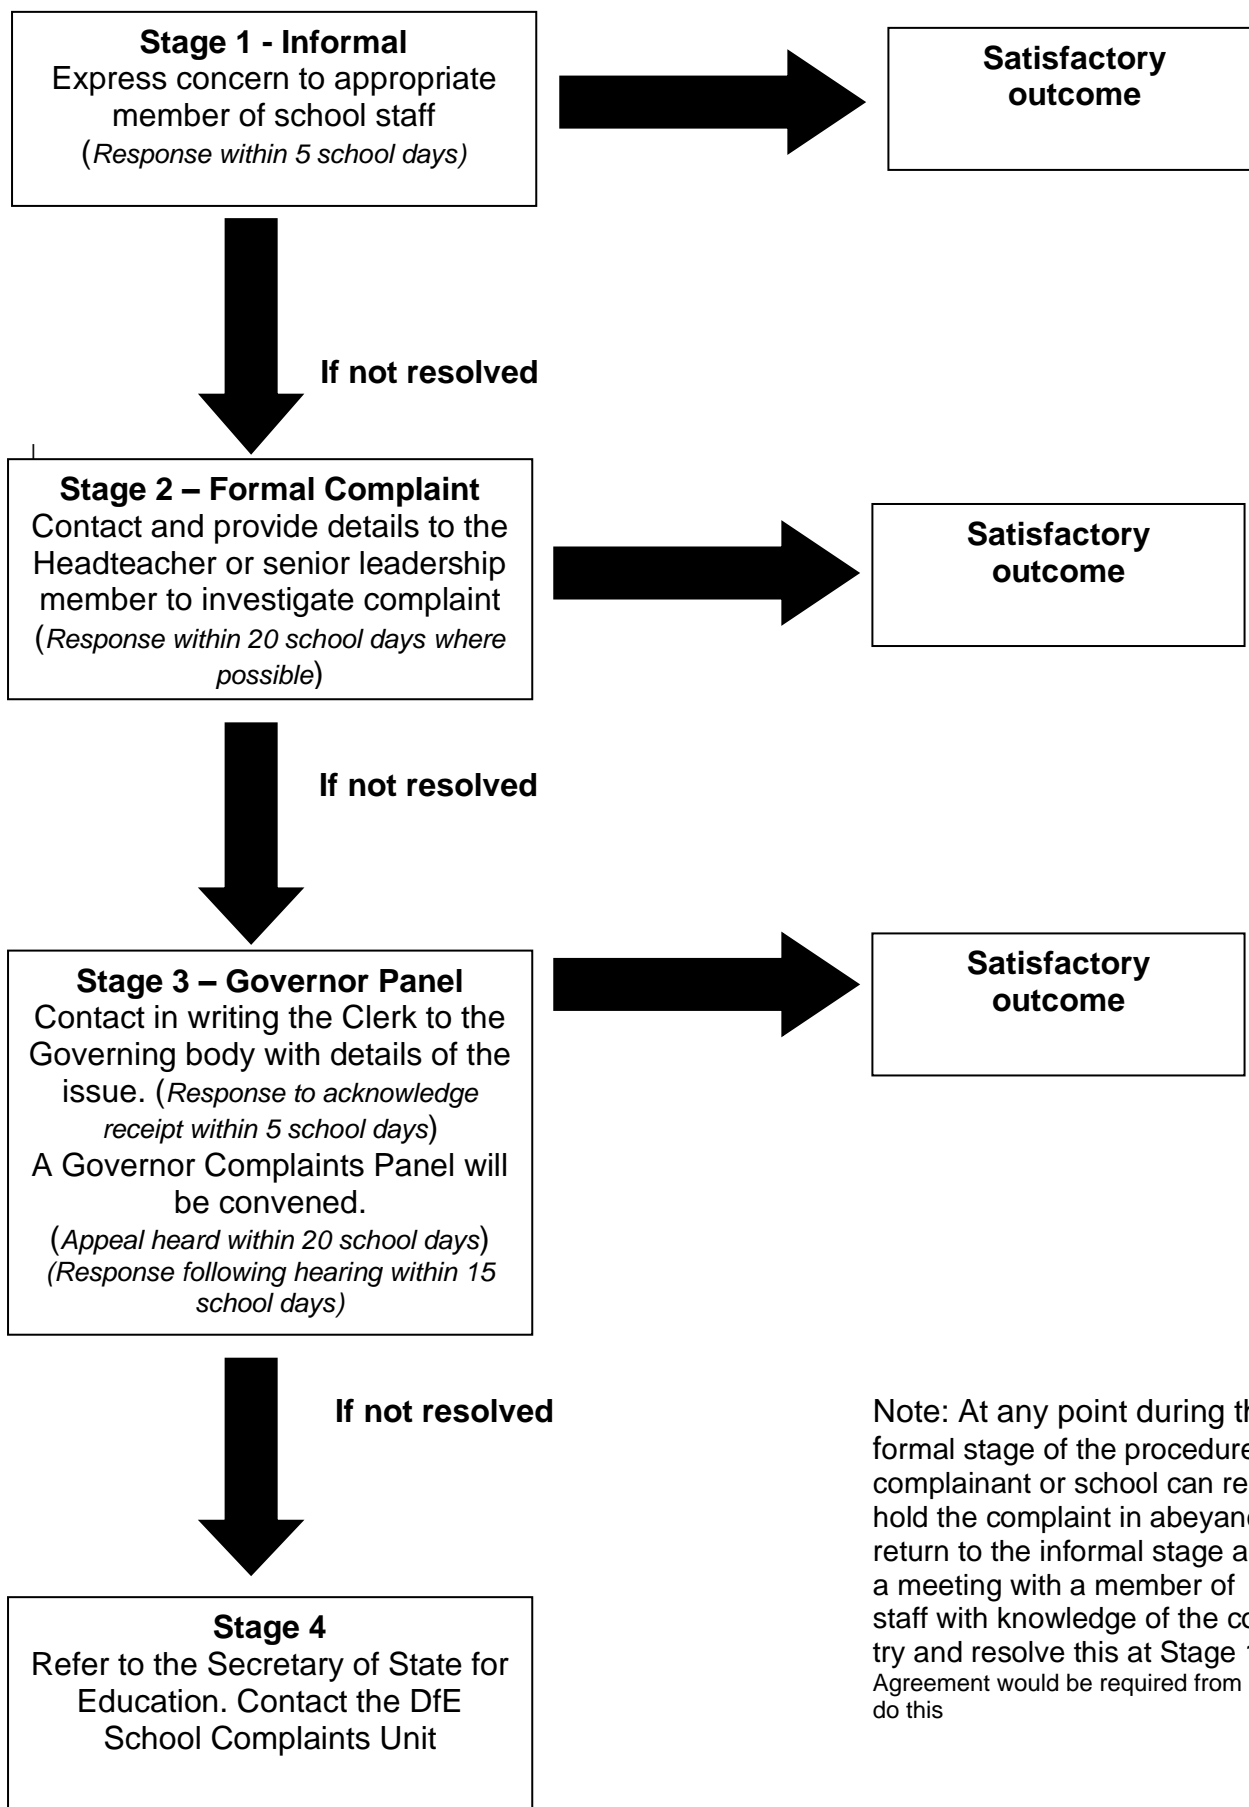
**Stage 1 - Informal**
Express concern to appropriate member of school staff
(*Response within 5 school days)*

**Satisfactory outcome**

**If not resolved**

**Stage 2 – Formal Complaint**
Contact and provide details to the Headteacher or senior leadership member to investigate complaint
(*Response within 20 school days where possible*)

**Satisfactory outcome**

**If not resolved**

**Stage 3 – Governor Panel**
Contact in writing the Clerk to the Governing body with details of the issue. (*Response to acknowledge receipt within 5 school days*)
A Governor Complaints Panel will be convened.
(*Appeal heard within 20 school days*)
*(Response following hearing within 15 school days)*

**Satisfactory outcome**

**If not resolved**

**Stage 4**
Refer to the Secretary of State for Education. Contact the DfE School Complaints Unit

Note: At any point during th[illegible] formal stage of the procedure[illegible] complainant or school can re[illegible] hold the complaint in abeyanc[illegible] return to the informal stage a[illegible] a meeting with a member of staff with knowledge of the co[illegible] try and resolve this at Stage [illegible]
Agreement would be required from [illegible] do this